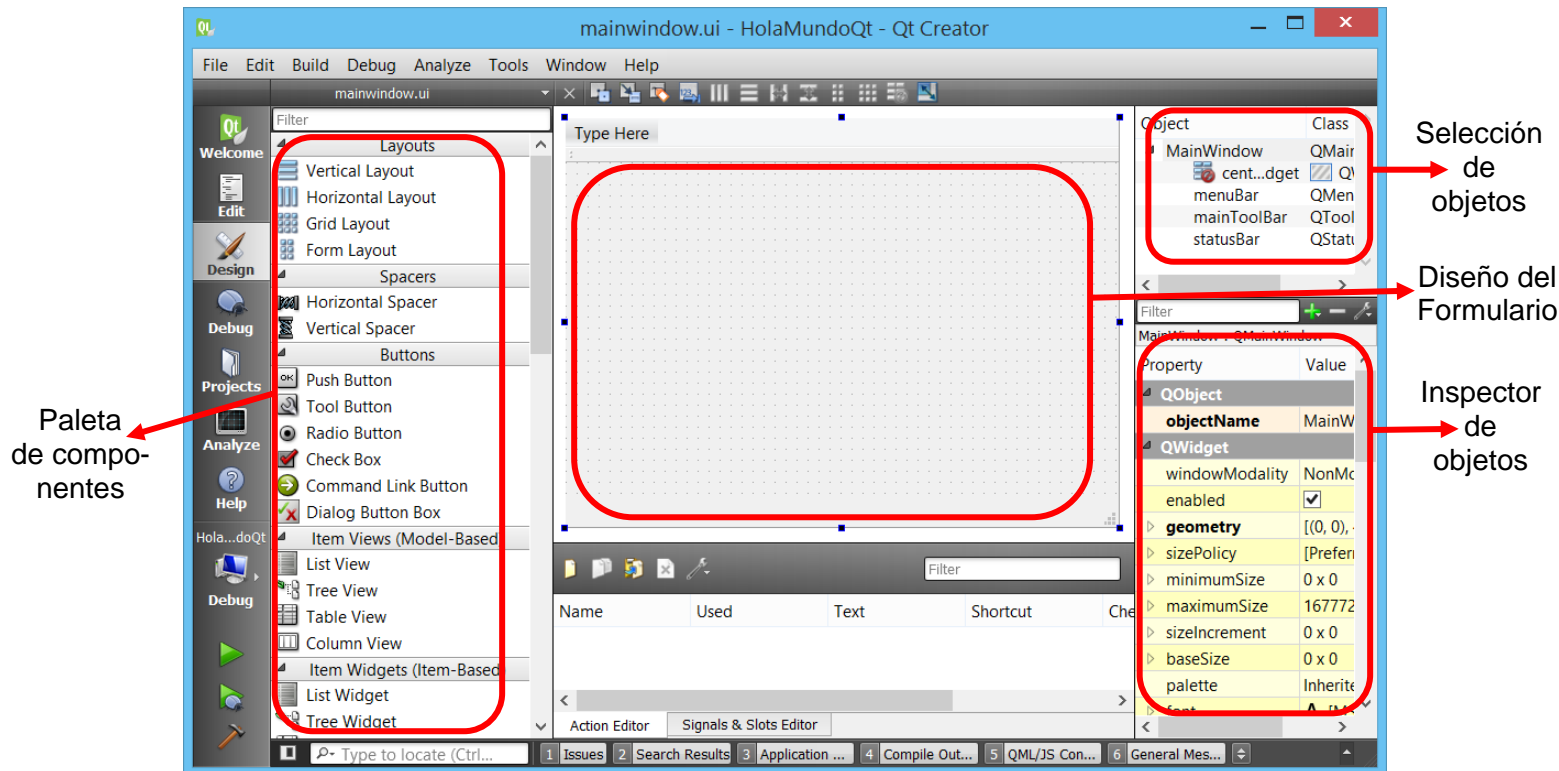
mainwindow.ui - HolaMundoQt - Qt Creator

File Edit Build Debug Analyze Tools Window Help

mainwindow.ui

Welcome
Edit
Design
Debug
Projects
Analyze
Help
Hola...doQt
Debug

Filter
Layouts
Vertical Layout
Horizontal Layout
Grid Layout
Form Layout
Spacers
Horizontal Spacer
Vertical Spacer
Buttons
Push Button
Tool Button
Radio Button
Check Box
Command Link Button
Dialog Button Box
Item Views (Model-Based
List View
Tree View
Table View
Column View
Item Widgets (Item-Based
List Widget
Tree Widget

Type Here

Filter
Name Used Text Shortcut Che
Action Editor Signals & Slots Editor

Object Class
MainWindow QMain
cent...dget QW
menuBar QMen
mainToolBar QTool
statusBar QStatu

Filter
MainWindow : QMainWindow
Property Value
QObject
objectName MainW
QWidget
windowModality NonMo
enabled
geometry [(0, 0),
sizePolicy [Prefer
minimumSize 0 x 0
maximumSize 167772
sizeIncrement 0 x 0
baseSize 0 x 0
palette Inherite
font

Type to locate (Ctrl...
1 Issues 2 Search Results 3 Application ... 4 Compile Out... 5 QML/JS Con... 6 General Mes...

Selección de objetos
Diseño del Formulario
Inspector de objetos
Paleta de componentes